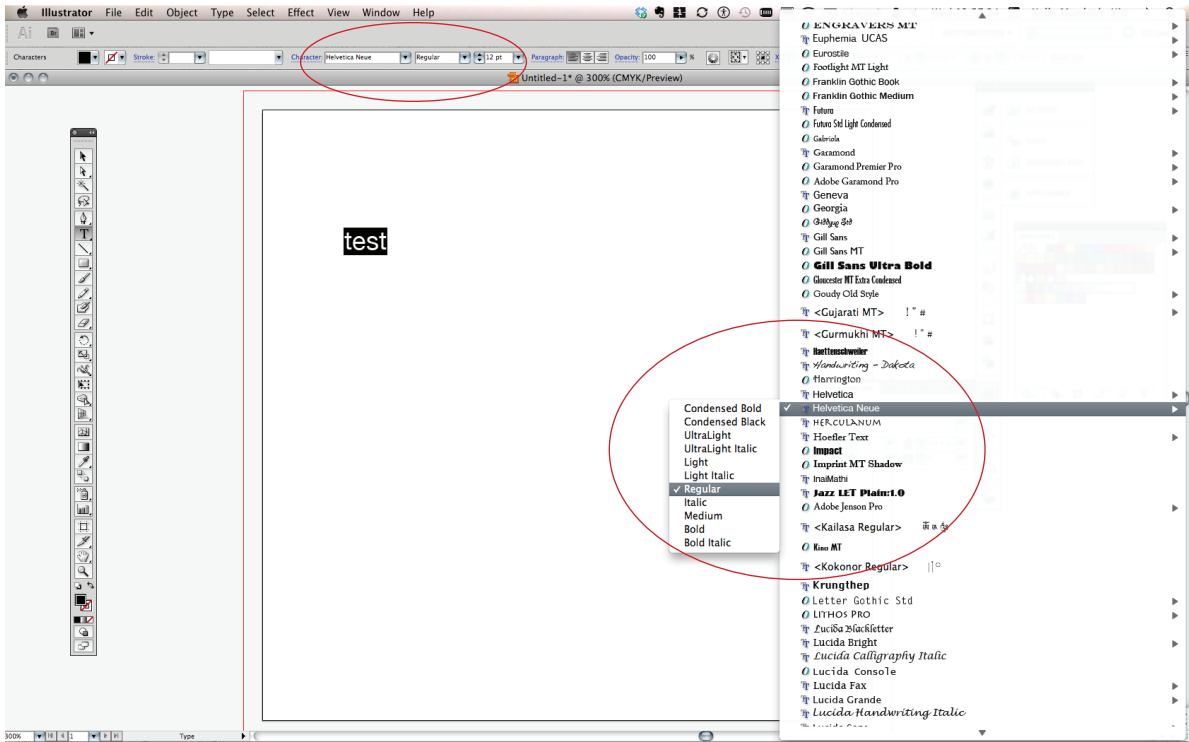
Illustrator File Edit Object Type Select Effect View Window Help

Characters Stroke: Character: Helvetica Neue Regular 12 pt Paragraph: Opacity: 100 %

Untitled-1* @ 300% (CMYK/Preview)

test

ENGRAVERS MT
Euphemia UCAS
Eurostile
Footlight MT Light
Franklin Gothic Book
Franklin Gothic Medium
Futura
Futura Std Light Condensed
Gabriola
Garamond
Garamond Premier Pro
Adobe Garamond Pro
Geneva
Georgia
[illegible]
Gill Sans
Gill Sans MT
Gill Sans Ultra Bold
Gloucester MT Extra Condensed
Goudy Old Style
<Gujarati MT> !"#
<Gurmukhi MT> !"#
Haettenschweiler
Handwriting - Dakota
Harrington
Helvetica
Helvetica Neue
HERCULANUM
Hoefler Text
Impact
Imprint MT Shadow
InaiMathi
Jazz LET Plain:1.0
Adobe Jenson Pro
<Kailasa Regular> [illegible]
Kino MT
<Kokonor Regular> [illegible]
Krungthep
Letter Gothic Std
LITHOS PRO
Lucida Blackletter
Lucida Bright
Lucida Calligraphy Italic
Lucida Console
Lucida Fax
Lucida Grande
Lucida Handwriting Italic

Condensed Bold
Condensed Black
UltraLight
UltraLight Italic
Light
Light Italic
Regular
Italic
Medium
Bold
Bold Italic

300% 1 Type